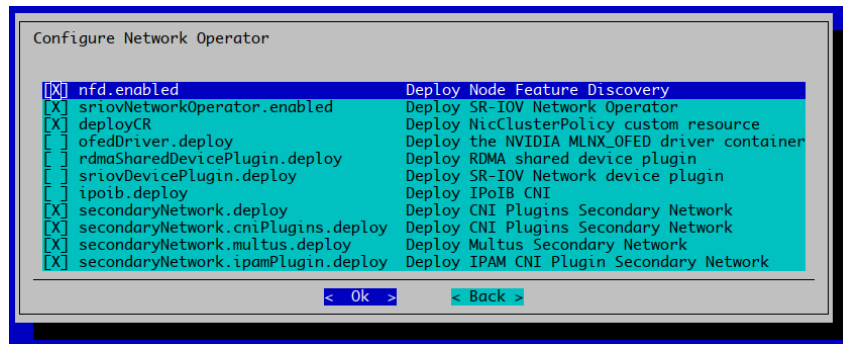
Configure Network Operator

| | | |
|---|---|---|
| [X] | nfd.enabled | Deploy Node Feature Discovery |
| [X] | sriovNetworkOperator.enabled | Deploy SR-IOV Network Operator |
| [X] | deployCR | Deploy NicClusterPolicy custom resource |
| [ ] | ofedDriver.deploy | Deploy the NVIDIA MLNX_OFED driver container |
| [ ] | rdmaSharedDevicePlugin.deploy | Deploy RDMA shared device plugin |
| [ ] | sriovDevicePlugin.deploy | Deploy SR-IOV Network device plugin |
| [ ] | ipoib.deploy | Deploy IPoIB CNI |
| [X] | secondaryNetwork.deploy | Deploy CNI Plugins Secondary Network |
| [X] | secondaryNetwork.cniPlugins.deploy | Deploy CNI Plugins Secondary Network |
| [X] | secondaryNetwork.multus.deploy | Deploy Multus Secondary Network |
| [X] | secondaryNetwork.ipamPlugin.deploy | Deploy IPAM CNI Plugin Secondary Network |

< Ok >    < Back >